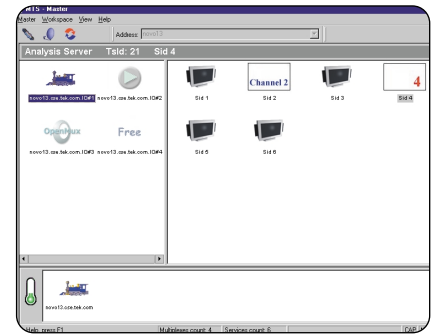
MTS - Master
Master Workspace View Help
Address: novo13

Analysis Server TsId: 21 Sid 4

novo13.cse.tek.com.ID#1 novo13.cse.tek.com.ID#2
OpenHux Free
novo13.cse.tek.com.ID#3 novo13.cse.tek.com.ID#4

Channel 2
4
Sid 1 Sid 2 Sid 3 Sid 4
Sid 5 Sid 6

novo13.cse.tek.com

Help, press F1 Multiplexes count: 4 Services count: 6 CAP